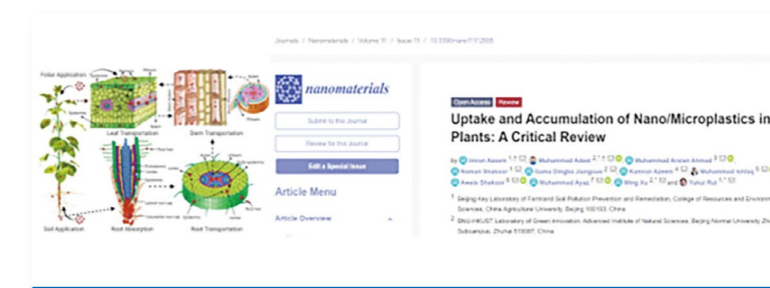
Foliar Application
Leaf Transportation
Stem Transportation
Soil Application
Root Absorption
Root Transportation

Journals / Nanomaterials / Volume 11 / Issue 11 / 10.3390/nano11112935

nanomaterials

Submit to this Journal

Review for this Journal

Edit a Special Issue

Article Menu

Article Overview

Open Access Review

Uptake and Accumulation of Nano/Microplastics in Plants: A Critical Review

by Imran Azeem, Muhammad Adeel, Muhammad Arslan Ahmad, Noman Shakoor, Gunu Dingka Jiangcuo, Kamran Azeem, Muhammad Ishfaq, Awais Shakoor, Muhammad Ayaz, Ming Xu and Yukui Rui

¹ Beijing Key Laboratory of Farmland Soil Pollution Prevention and Remediation, College of Resources and Environmental Sciences, China Agricultural University, Beijing 100193, China

² BNU-HKUST Laboratory of Green Innovation, Advanced Institute of Natural Sciences, Beijing Normal University Zhuhai Subcampus, Zhuhai 519087, China